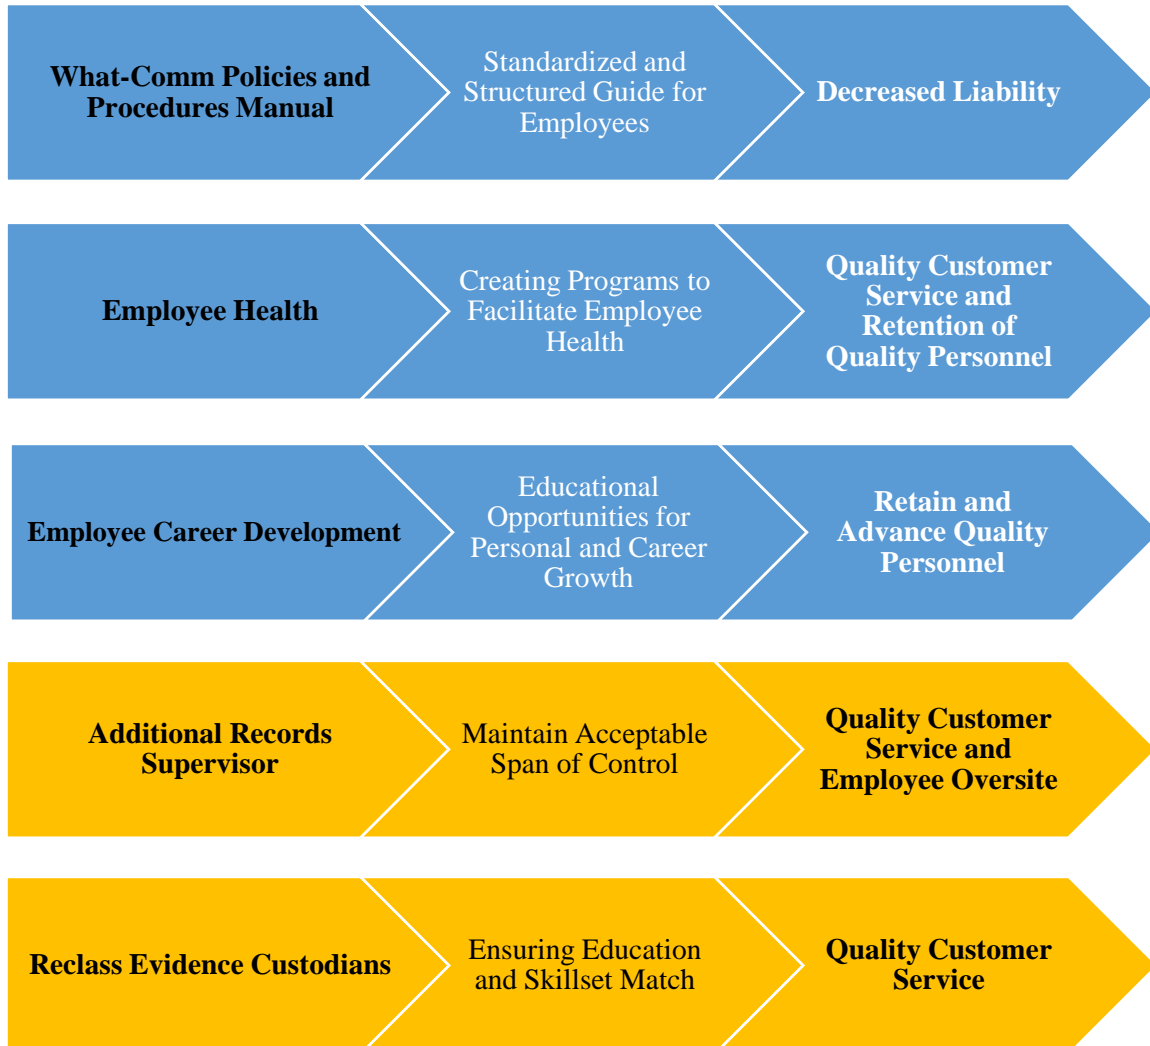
What-Comm Policies and Procedures Manual

Standardized and Structured Guide for Employees

Decreased Liability

Employee Health

Creating Programs to Facilitate Employee Health

Quality Customer Service and Retention of Quality Personnel

Employee Career Development

Educational Opportunities for Personal and Career Growth

Retain and Advance Quality Personnel

Additional Records Supervisor

Maintain Acceptable Span of Control

Quality Customer Service and Employee Oversite

Reclass Evidence Custodians

Ensuring Education and Skillset Match

Quality Customer Service